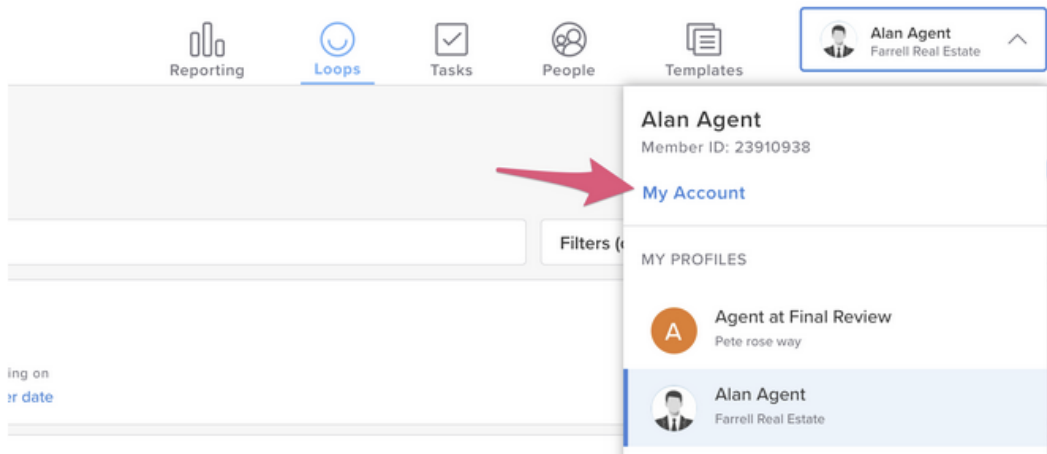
Reporting Loops Tasks People Templates

Alan Agent
Farrell Real Estate

Alan Agent
Member ID: 23910938

My Account

Filters (

MY PROFILES

A
Agent at Final Review
Pete rose way

Alan Agent
Farrell Real Estate

ing on
r date